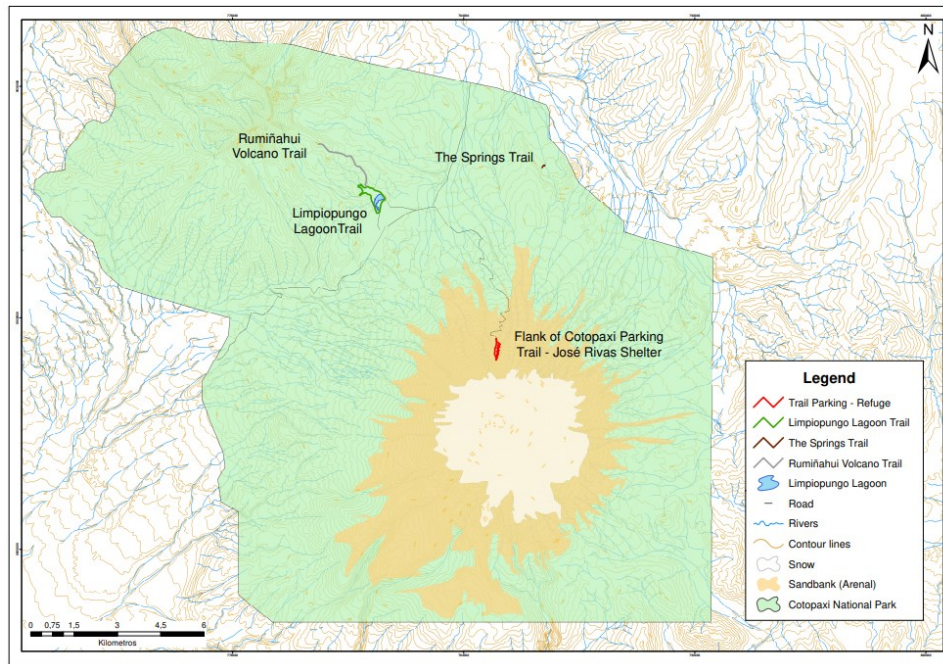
N

Rumiñahui Volcano Trail

The Springs Trail

Limpiopungo LagoonTrail

Flank of Cotopaxi Parking Trail - José Rivas Shelter

Legend
Trail Parking - Refuge
Limpiopungo Lagoon Trail
The Springs Trail
Rumiñahui Volcano Trail
Limpiopungo Lagoon
Road
Rivers
Contour lines
Snow
Sandbank (Arenal)
Cotopaxi National Park

0 0,75 1,5 3 4,5 6
Kilometros